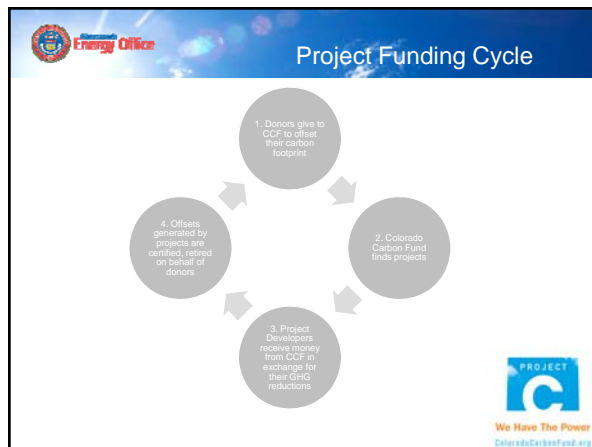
Energy Office

Project Funding Cycle

1. Donors give to CCF to offset their carbon footprint

2. Colorado Carbon Fund finds projects

3. Project Developers receive money from CCF in exchange for their GHG reductions

4. Offsets generated by projects are certified, retired on behalf of donors

PROJECT C

We Have The Power

ColoradoCarbonFund.org